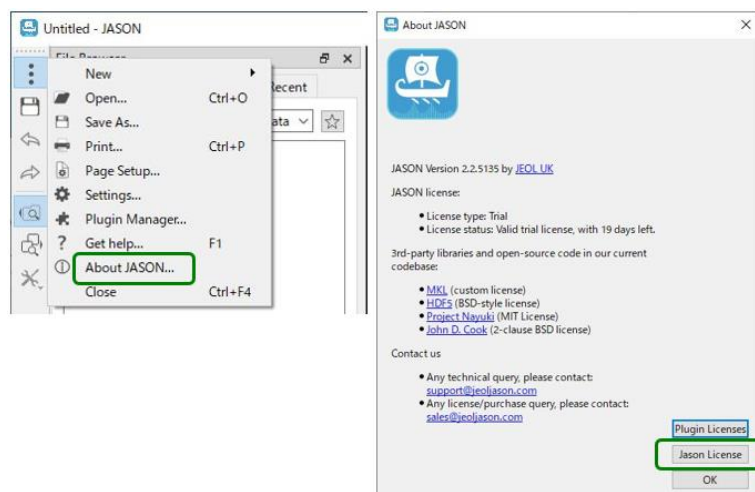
Untitled - JASON

File Browser

Recent

ata

New
Open... Ctrl+O
Save As...
Print... Ctrl+P
Page Setup...
Settings...
Plugin Manager...
Get help... F1
About JASON...
Close Ctrl+F4

About JASON

JASON Version 2.2.5135 by JEOL UK

JASON license:

• License type: Trial
• License status: Valid trial license, with 19 days left.

3rd-party libraries and open-source code in our current codebase:

• MKL (custom license)
• HDF5 (BSD-style license)
• Project Nayuki (MIT License)
• John D. Cook (2-clause BSD license)

Contact us

• Any technical query, please contact: support@jeoljason.com
• Any license/purchase query, please contact: sales@jeoljason.com

Plugin Licenses
Jason License
OK